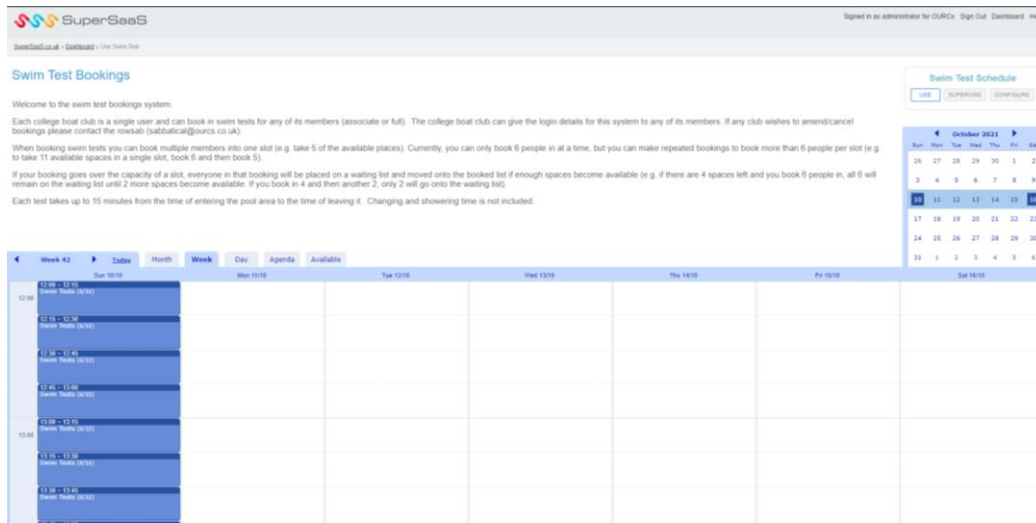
SuperSaaS

Signed in as administrator for OURCs Sign Out Dashboard He

SuperSaaS.co.uk › Dashboard › Use Swim Test

Swim Test Bookings

Welcome to the swim test bookings system.

Each college boat club is a single user and can book in swim tests for any of its members (associate or full). The college boat club can give the login details for this system to any of its members. If any club wishes to amend/cancel bookings please contact the rowsab (sabbatical@ourcs.co.uk).

When booking swim tests you can book multiple members into one slot (e.g. take 5 of the available places). Currently, you can only book 6 people in at a time, but you can make repeated bookings to book more than 6 people per slot (e.g. to take 11 available spaces in a single slot, book 6 and then book 5).

If your booking goes over the capacity of a slot, everyone in that booking will be placed on a waiting list and moved onto the booked list if enough spaces become available (e.g. if there are 4 spaces left and you book 6 people in, all 6 will remain on the waiting list until 2 more spaces become available. If you book in 4 and then another 2, only 2 will go onto the waiting list).

Each test takes up to 15 minutes from the time of entering the pool area to the time of leaving it. Changing and showering time is not included.

Swim Test Schedule

USE SUPERVISE CONFIGURE

October 2021

| Sun | Mon | Tue | Wed | Thu | Fri | Sa |
|---|---|---|---|---|---|---|
| 26 | 27 | 28 | 29 | 30 | 1 | 2 |
| 3 | 4 | 5 | 6 | 7 | 8 | 9 |
| 10 | 11 | 12 | 13 | 14 | 15 | 16 |
| 17 | 18 | 19 | 20 | 21 | 22 | 23 |
| 24 | 25 | 26 | 27 | 28 | 29 | 30 |
| 31 | 1 | 2 | 3 | 4 | 5 | 6 |

Week 42 Today Month Week Day Agenda Available

Sun 10/10 Mon 11/10 Tue 12/10 Wed 13/10 Thu 14/10 Fri 15/10 Sat 16/10

12:00
12:00 – 12:15 Swim Tests (6/32)
12:15 – 12:30 Swim Tests (6/32)
12:30 – 12:45 Swim Tests (6/32)
12:45 – 13:00 Swim Tests (6/32)
13:00
13:00 – 13:15 Swim Tests (6/32)
13:15 – 13:30 Swim Tests (6/32)
13:30 – 13:45 Swim Tests (6/32)